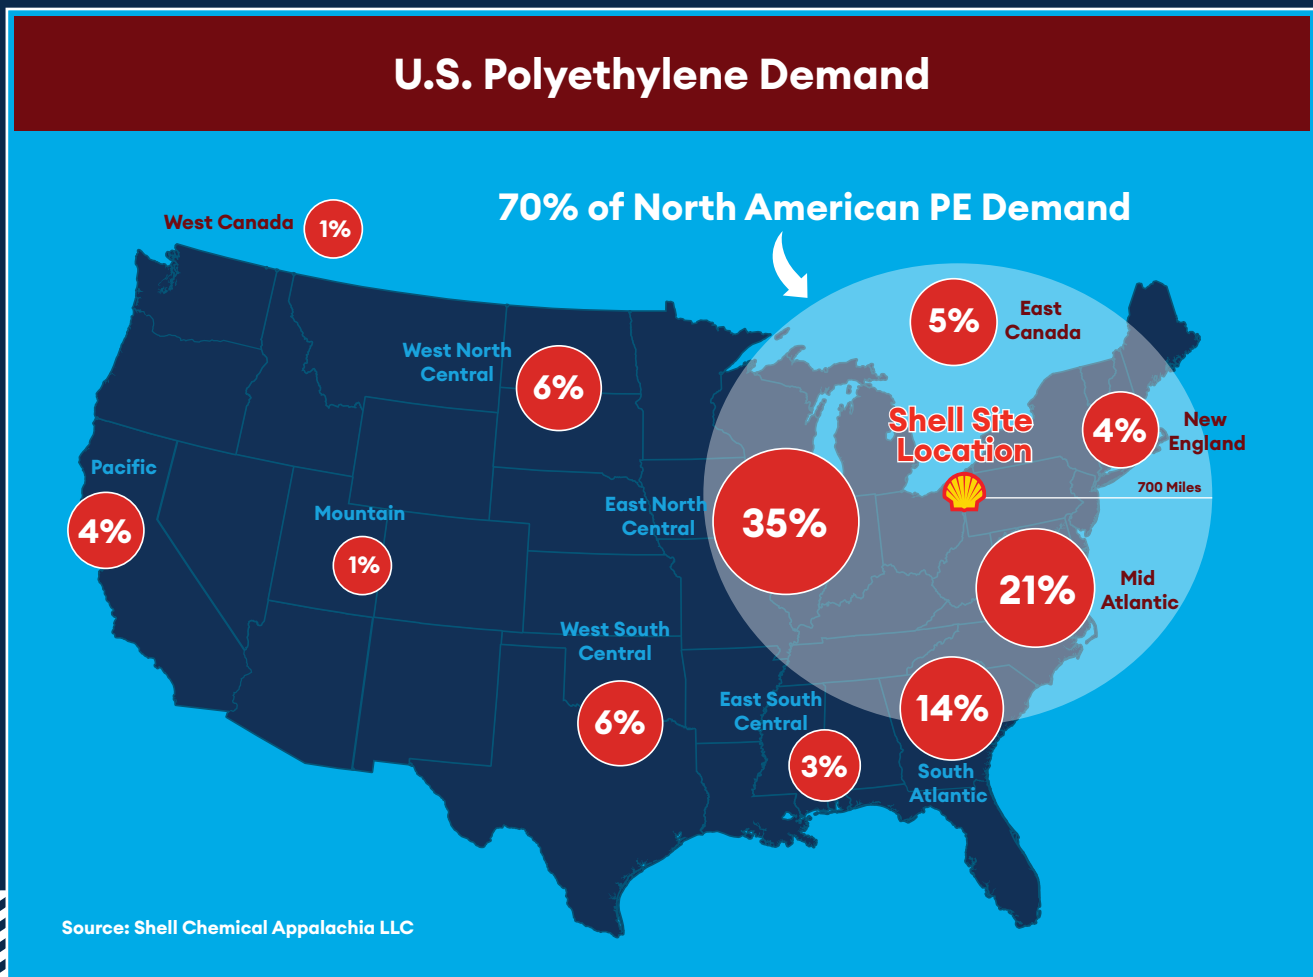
U.S. Polyethylene Demand

70% of North American PE Demand

West Canada 1%

East Canada 5%

West North Central 6%

Shell Site Location

New England 4%

700 Miles

Pacific 4%

Mountain 1%

East North Central 35%

Mid Atlantic 21%

West South Central 6%

East South Central 3%

14% South Atlantic

Source: Shell Chemical Appalachia LLC